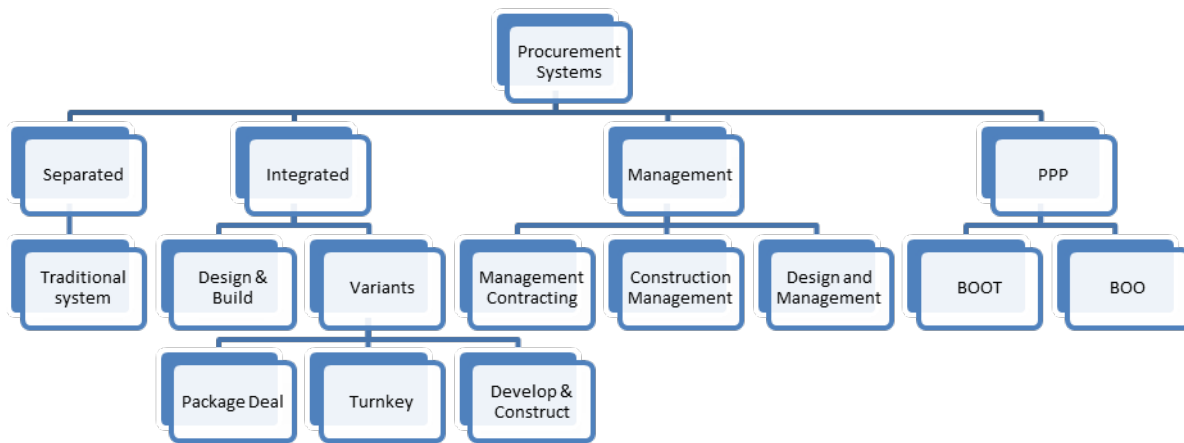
Procurement Systems

Separated

Integrated

Management

PPP

Traditional system

Design & Build

Variants

Management Contracting

Construction Management

Design and Management

BOOT

BOO

Package Deal

Turnkey

Develop & Construct